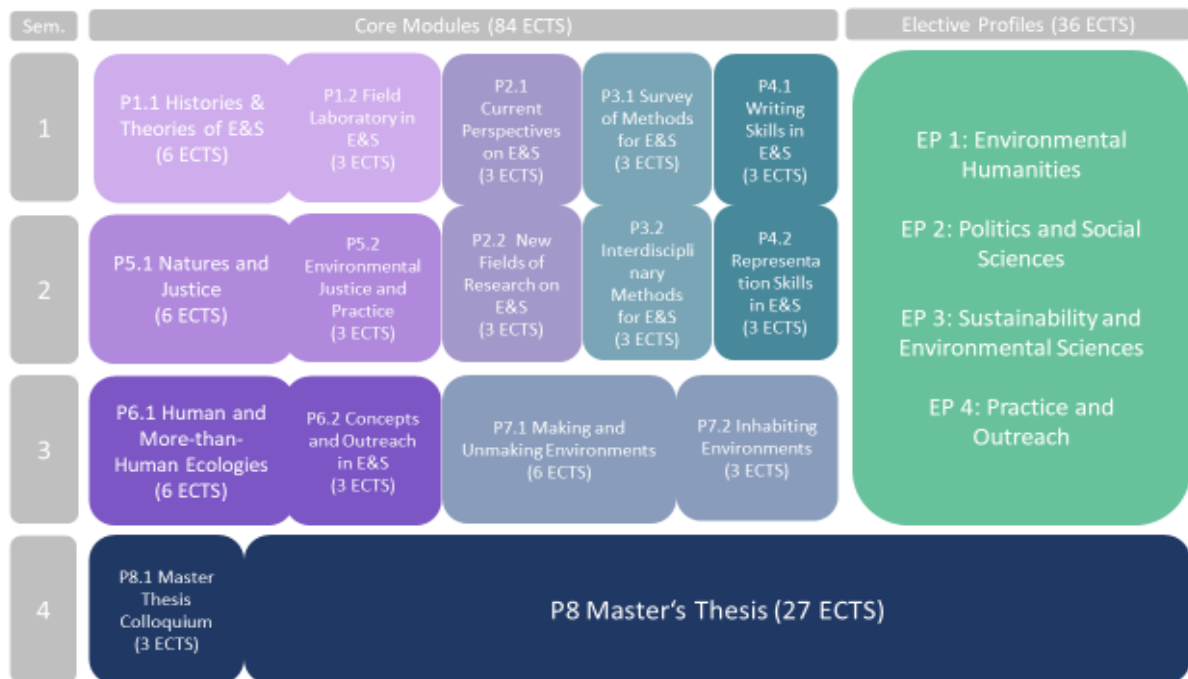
Sem.

Core Modules (84 ECTS)

Elective Profiles (36 ECTS)

1

P1.1 Histories & Theories of E&S (6 ECTS)

P1.2 Field Laboratory in E&S (3 ECTS)

P2.1 Current Perspectives on E&S (3 ECTS)

P3.1 Survey of Methods for E&S (3 ECTS)

P4.1 Writing Skills in E&S (3 ECTS)

EP 1: Environmental Humanities

EP 2: Politics and Social Sciences

EP 3: Sustainability and Environmental Sciences

EP 4: Practice and Outreach

2

P5.1 Natures and Justice (6 ECTS)

P5.2 Environmental Justice and Practice (3 ECTS)

P2.2 New Fields of Research on E&S (3 ECTS)

P3.2 Interdisciplinary Methods for E&S (3 ECTS)

P4.2 Representation Skills in E&S (3 ECTS)

3

P6.1 Human and More-than-Human Ecologies (6 ECTS)

P6.2 Concepts and Outreach in E&S (3 ECTS)

P7.1 Making and Unmaking Environments (6 ECTS)

P7.2 Inhabiting Environments (3 ECTS)

4

P8.1 Master Thesis Colloquium (3 ECTS)

P8 Master's Thesis (27 ECTS)